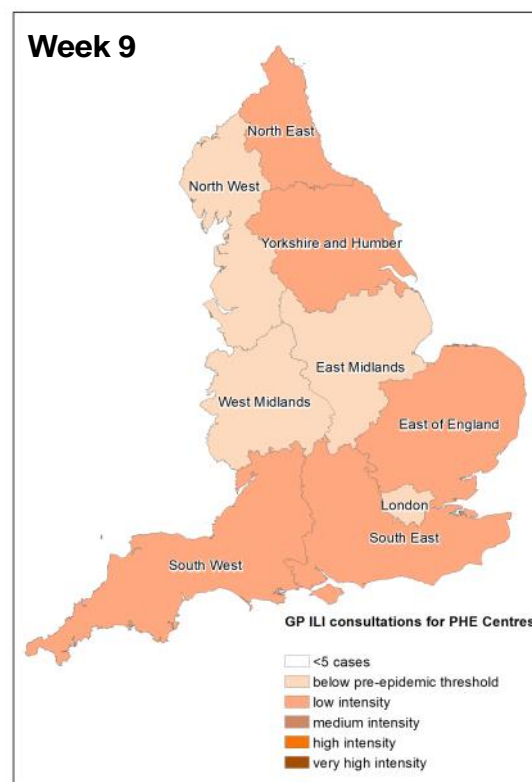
Week 9

North East
North West
Yorkshire and Humber
East Midlands
West Midlands
East of England
London
South East
South West

GP ILI consultations for PHE Centres

<5 cases
below pre-epidemic threshold
low intensity
medium intensity
high intensity
very high intensity